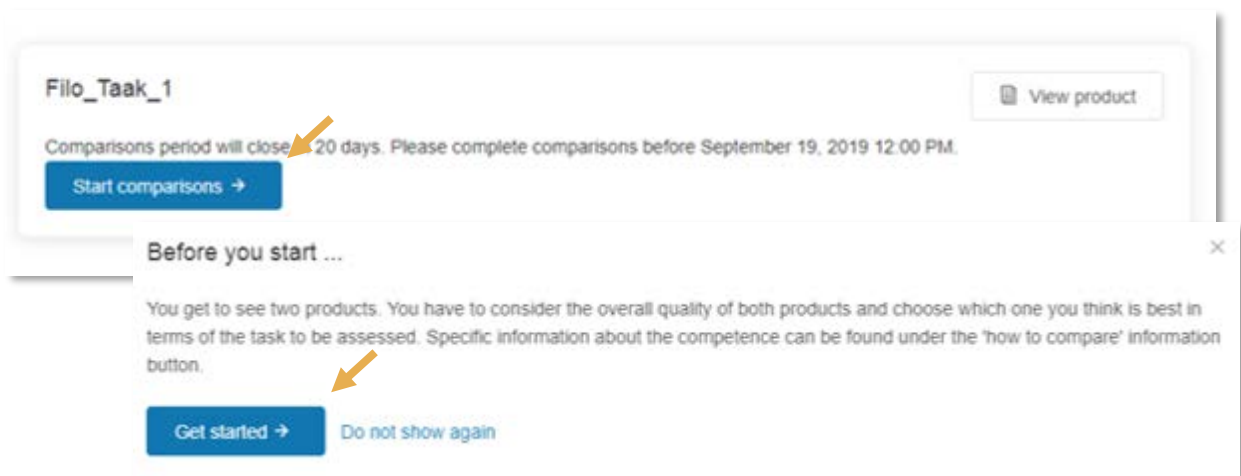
Filo_Taak_1

View product

Comparisons period will close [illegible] 20 days. Please complete comparisons before September 19, 2019 12:00 PM.

Start comparisons →

Before you start ...

×

You get to see two products. You have to consider the overall quality of both products and choose which one you think is best in terms of the task to be assessed. Specific information about the competence can be found under the 'how to compare' information button.

Get started →

Do not show again